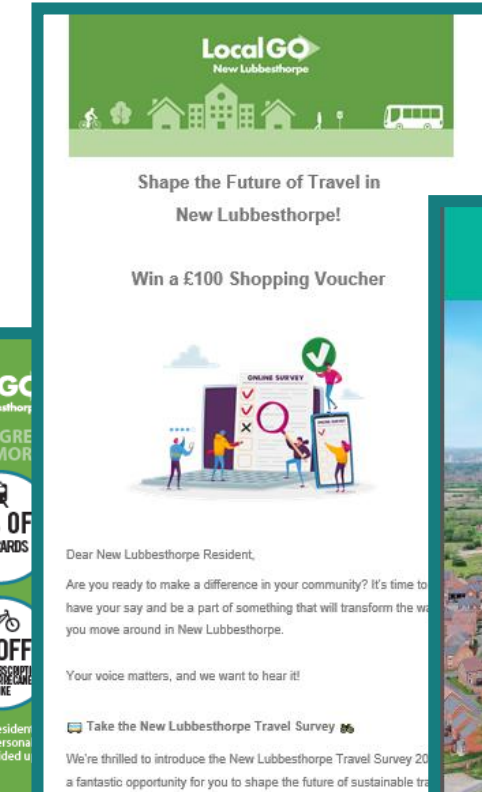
LocalGO
New Lubbesthorpe

Shape the Future of Travel in New Lubbesthorpe!

Win a £100 Shopping Voucher

ONLINE SURVEY

Dear New Lubbesthorpe Resident,

Are you ready to make a difference in your community? It's time to have your say and be a part of something that will transform the wa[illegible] you move around in New Lubbesthorpe.

Your voice matters, and we want to hear it!

Take the New Lubbesthorpe Travel Survey

We're thrilled to introduce the New Lubbesthorpe Travel Survey 20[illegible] a fantastic opportunity for you to shape the future of sustainable tra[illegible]

GO
sthorp
GRE
MOR
OF
ARDS
OFF
esiden
ersona
ded u